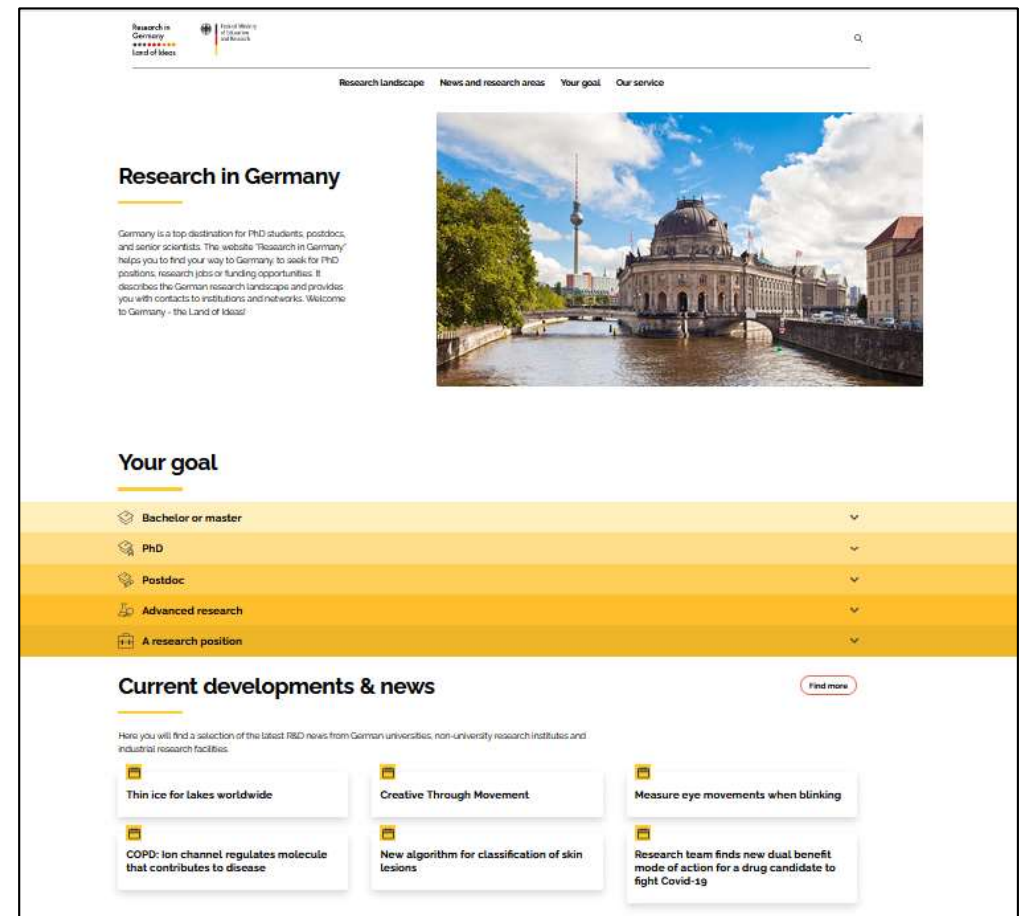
Research in Germany
Land of Ideas

Federal Ministry of Education and Research

Research landscape   News and research areas   Your goal   Our service

Research in Germany

Germany is a top destination for PhD students, postdocs, and senior scientists. The website "Research in Germany" helps you to find your way to Germany, to seek for PhD positions, research jobs or funding opportunities. It describes the German research landscape and provides you with contacts to institutions and networks. Welcome to Germany - the Land of Ideas!

Your goal

Bachelor or master

PhD

Postdoc

Advanced research

A research position

Current developments & news

Find more

Here you will find a selection of the latest R&D news from German universities, non-university research institutes and industrial research facilities.

Thin ice for lakes worldwide

Creative Through Movement

Measure eye movements when blinking

COPD: Ion channel regulates molecule that contributes to disease

New algorithm for classification of skin lesions

Research team finds new dual benefit mode of action for a drug candidate to fight Covid-19